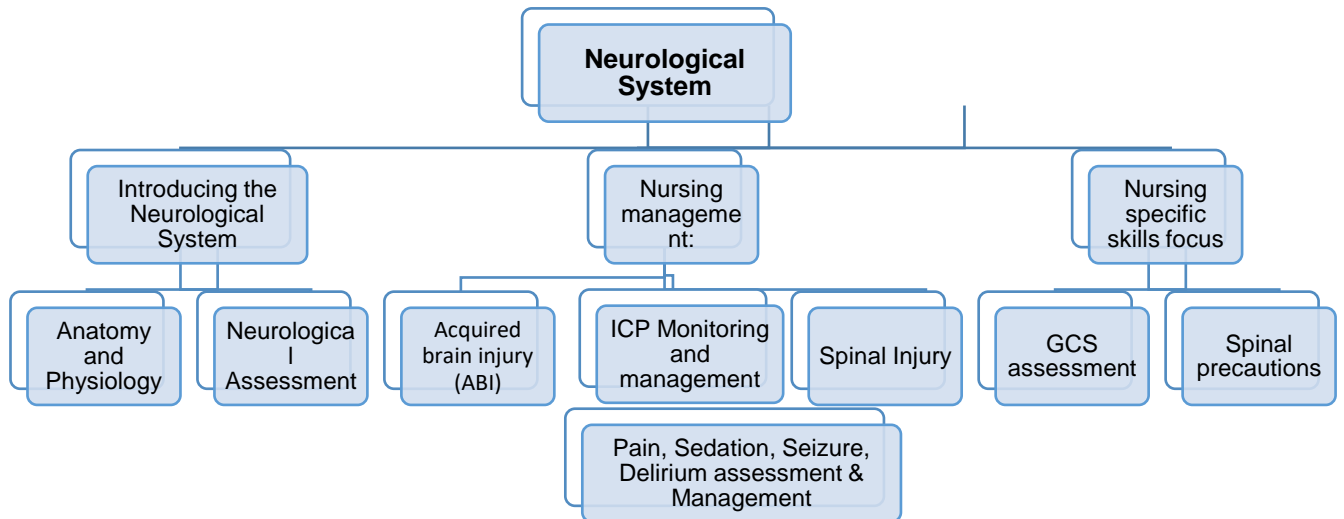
Neurological System

Introducing the Neurological System

Nursing manageme nt:

Nursing specific skills focus

Anatomy and Physiology

Neurologica l Assessment

Acquired brain injury (ABI)

ICP Monitoring and management

Spinal Injury

GCS assessment

Spinal precautions

Pain, Sedation, Seizure, Delirium assessment & Management